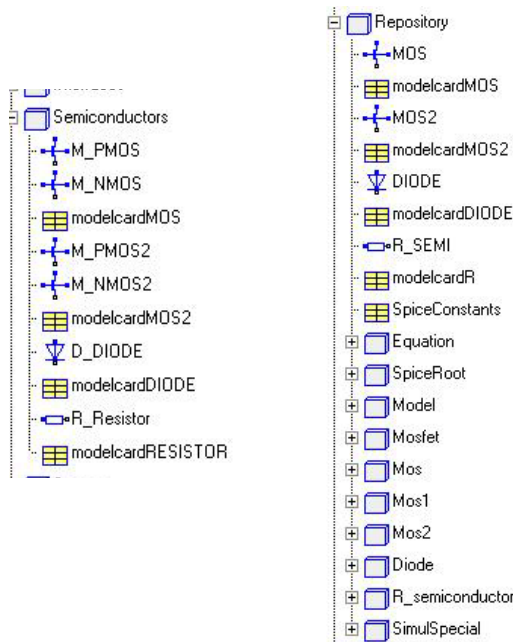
Semiconductors
M_PMOS
M_NMOS
modelcardMOS
M_PMOS2
M_NMOS2
modelcardMOS2
D_DIODE
modelcardDIODE
R_Resistor
modelcardRESISTOR

Repository
MOS
modelcardMOS
MOS2
modelcardMOS2
DIODE
modelcardDIODE
R_SEMI
modelcardR
SpiceConstants
Equation
SpiceRoot
Model
Mosfet
Mos
Mos1
Mos2
Diode
R_semiconductor
SimulSpecial